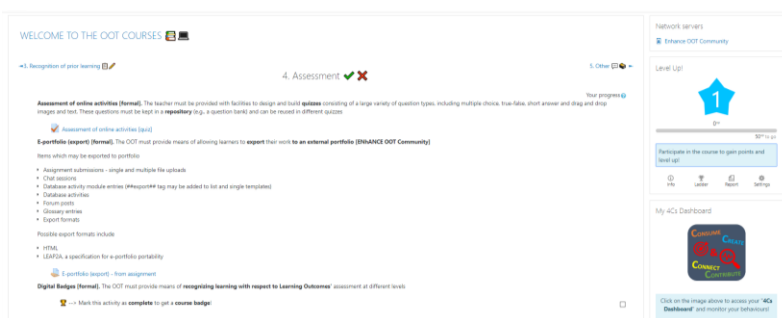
WELCOME TO THE OOT COURSES

◄3. Recognition of prior learning

4. Assessment

5. Other ►

Your progress

Assessment of online activities (formal). The teacher must be provided with facilities to design and build quizzes consisting of a large variety of question types, including multiple choice, true-false, short answer and drag and drop images and text. These questions must be kept in a repository (e.g., a question bank) and can be reused in different quizzes

Assessment of online activities [quiz]

E-portfolio (export) (formal). The OOT must provide means of allowing learners to export their work to an external portfolio [ENhANCE OOT Community]

Items which may be exported to portfolio:

- Assignment submissions - single and multiple file uploads
- Chat sessions
- Database activity module entries (##export## tag may be added to list and single templates)
- Database activities
- Forum posts
- Glossary entries
- Export formats

Possible export formats include:

- HTML
- LEAP2A, a specification for e-portfolio portability

E-portfolio (export) - from assignment

Digital Badges (formal). The OOT must provide means of recognising learning with respect to Learning Outcomes' assessment at different levels

---> Mark this activity as complete to get a course badge!

Network servers

Enhance OOT Community

Level Up!

1

0xp

50xp to go

Participate in the course to gain points and level up!

Info Ladder Report Settings

My 4Cs Dashboard

Consume Create Connect Contribute

Click on the image above to access your '4Cs Dashboard' and monitor your behaviour!